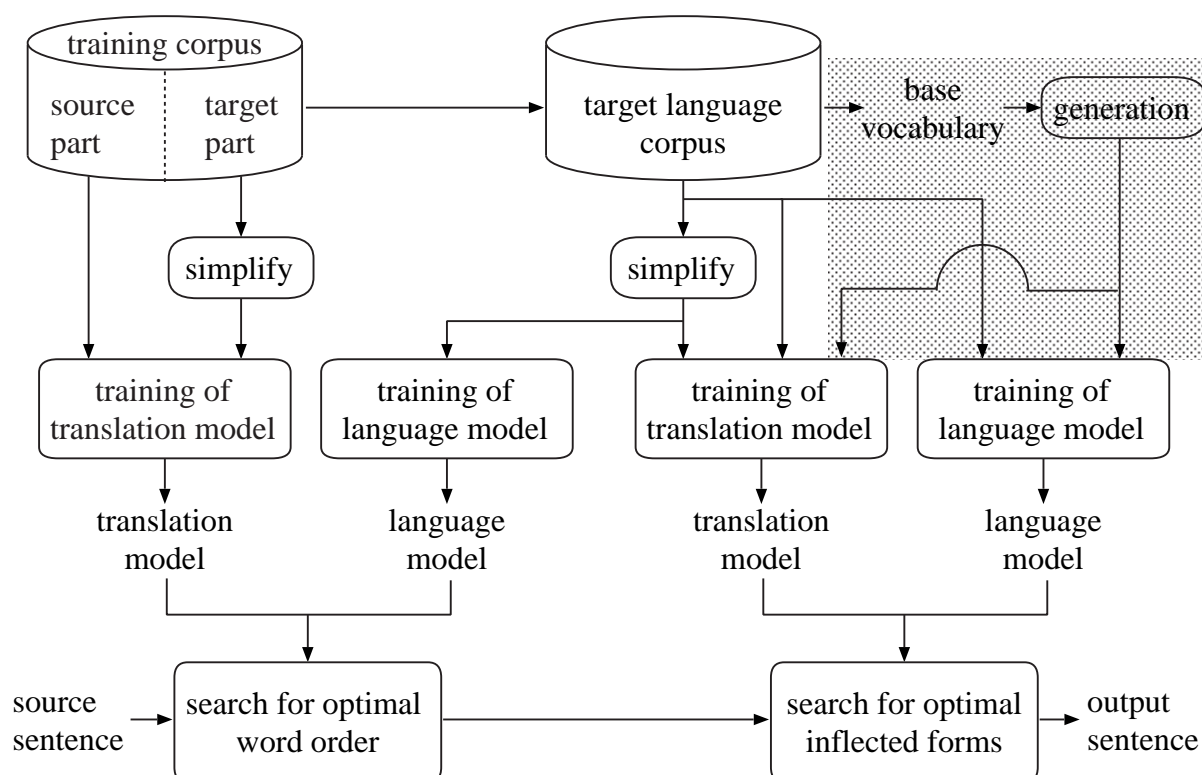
training corpus

source part

target part

target language corpus

base vocabulary

generation

simplify

simplify

training of translation model

training of language model

training of translation model

training of language model

translation model

language model

translation model

language model

source sentence

search for optimal word order

search for optimal inflected forms

output sentence